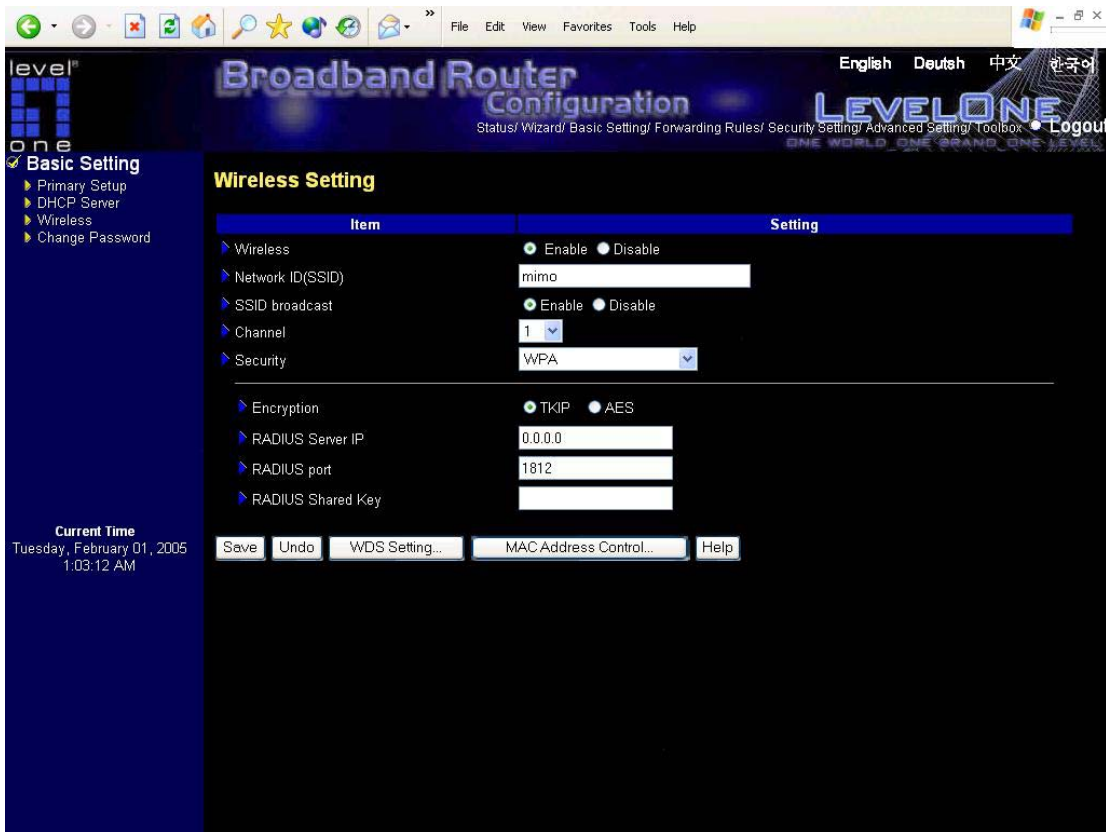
File Edit View Favorites Tools Help

level one

Broadband Router Configuration

English Deutsh 中文 한국어

LEVELONE
ONE WORLD ONE BRAND ONE LEVEL

Status/ Wizard/ Basic Setting/ Forwarding Rules/ Security Setting/ Advanced Setting/ Toolbox ● Logout

Basic Setting
Primary Setup
DHCP Server
Wireless
Change Password

Wireless Setting

| Item | Setting |
|---|---|
| Wireless | Enable Disable |
| Network ID(SSID) | mimo |
| SSID broadcast | Enable Disable |
| Channel | 1 |
| Security | WPA |

| | |
|---|---|
| Encryption | TKIP AES |
| RADIUS Server IP | 0.0.0.0 |
| RADIUS port | 1812 |
| RADIUS Shared Key | |

Current Time
Tuesday, February 01, 2005
1:03:12 AM

Save Undo WDS Setting... MAC Address Control... Help